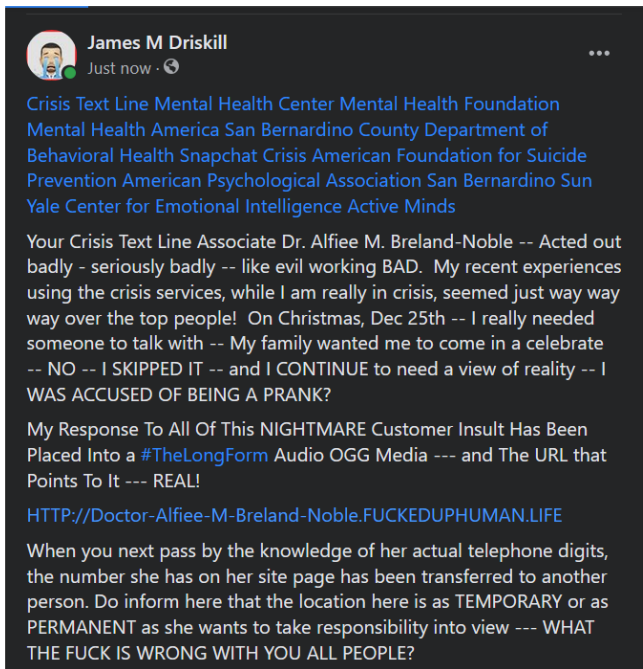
James M Driskill
Just now ·

Crisis Text Line Mental Health Center Mental Health Foundation Mental Health America San Bernardino County Department of Behavioral Health Snapchat Crisis American Foundation for Suicide Prevention American Psychological Association San Bernardino Sun Yale Center for Emotional Intelligence Active Minds

Your Crisis Text Line Associate Dr. Alfiee M. Breland-Noble -- Acted out badly - seriously badly -- like evil working BAD. My recent experiences using the crisis services, while I am really in crisis, seemed just way way way over the top people! On Christmas, Dec 25th -- I really needed someone to talk with -- My family wanted me to come in a celebrate -- NO -- I SKIPPED IT -- and I CONTINUE to need a view of reality -- I WAS ACCUSED OF BEING A PRANK?

My Response To All Of This NIGHTMARE Customer Insult Has Been Placed Into a #TheLongForm Audio OGG Media --- and The URL that Points To It --- REAL!

HTTP://Doctor-Alfiee-M-Breland-Noble.FUCKEDUPHUMAN.LIFE

When you next pass by the knowledge of her actual telephone digits, the number she has on her site page has been transferred to another person. Do inform here that the location here is as TEMPORARY or as PERMANENT as she wants to take responsibility into view --- WHAT THE FUCK IS WRONG WITH YOU ALL PEOPLE?